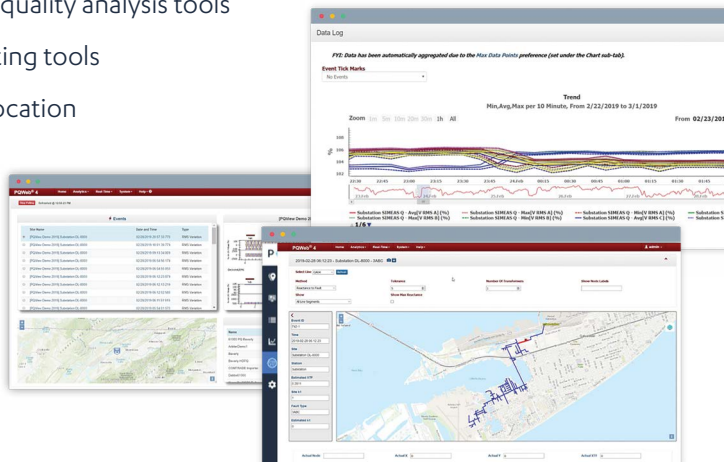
quality analysis tools

ting tools

ocation

Data Log

FYI: Data has been automatically aggregated due to the Max Data Points preference (set under the Chart sub-tab).

Event Tick Marks

No Events

Trend

Min,Avg,Max per 10 Minute, From 2/22/2019 to 3/1/2019

Zoom 1m 5m 10m 20m 30m 1h All

From 02/23/201

%

PQWeb® 4

Events

PQWeb® 4

2019-02-28 09:12:23 - Substation DL-8000 - 3ABC

Method

Tolerance

Number Of Transformers

Show Node Labels

Show

Show Max Reactance